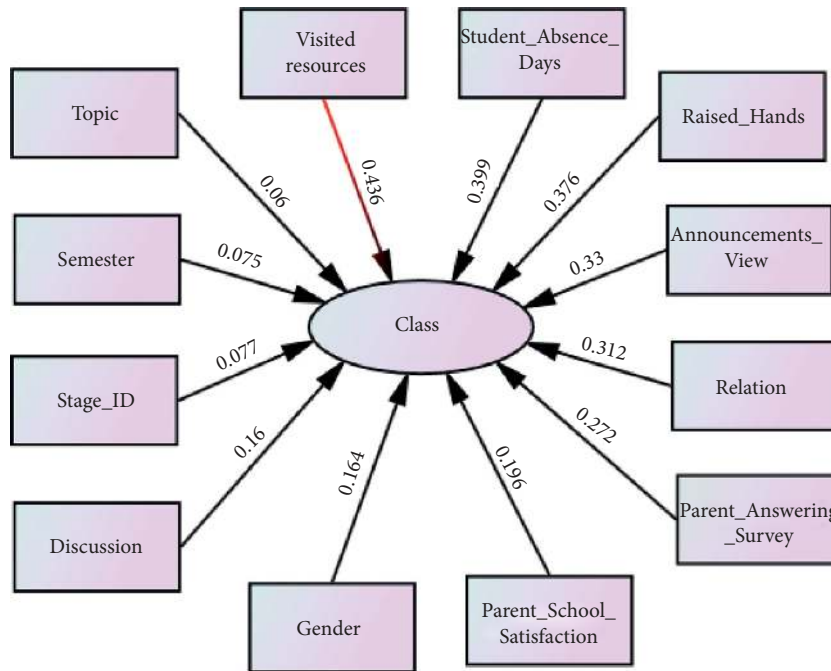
Visited resources

Student_Absence_Days

Topic

Raised_Hands

0.06

0.436

0.399

0.376

Semester

0.075

Announcements_View

0.33

Class

0.077

0.312

Stage_ID

Relation

0.272

0.16

0.164

0.196

Discussion

Parent_Answering_Survey

Gender

Parent_School_Satisfaction